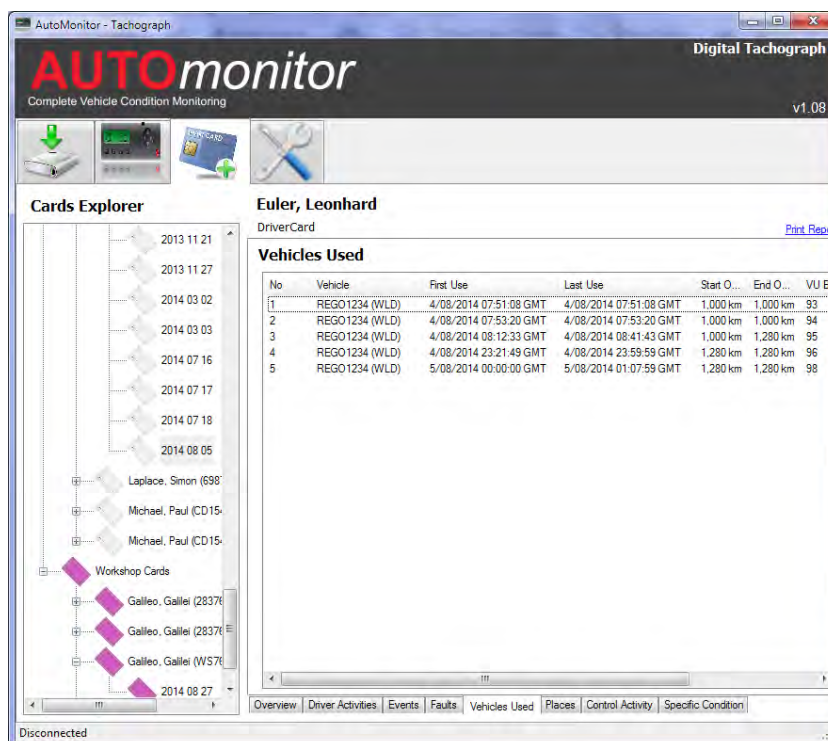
AutoMonitor - Tachograph

AUTOmonitor
Complete Vehicle Condition Monitoring

Digital Tachograph
v1.08

DRIVERCARD

Cards Explorer

2013 11 21
2013 11 27
2014 03 02
2014 03 03
2014 07 16
2014 07 17
2014 07 18
2014 08 05
Laplace, Simon (698
Michael, Paul (CD15
Michael, Paul (CD15
Workshop Cards
Galileo, Gallei (2837
Galileo, Gallei (2837
Galileo, Gallei (WS7
2014 08 27

Euler, Leonhard
DriverCard
Print Rep

Vehicles Used

| No | Vehicle | First Use | Last Use | Start O... | End O... | VU E |
|---|---|---|---|---|---|---|
| 1 | REGO1234 (WLD) | 4/08/2014 07:51:08 GMT | 4/08/2014 07:51:08 GMT | 1,000 km | 1,000 km | 93 |
| 2 | REGO1234 (WLD) | 4/08/2014 07:53:20 GMT | 4/08/2014 07:53:20 GMT | 1,000 km | 1,000 km | 94 |
| 3 | REGO1234 (WLD) | 4/08/2014 08:12:33 GMT | 4/08/2014 08:41:43 GMT | 1,000 km | 1,280 km | 95 |
| 4 | REGO1234 (WLD) | 4/08/2014 23:21:49 GMT | 4/08/2014 23:59:59 GMT | 1,280 km | 1,280 km | 96 |
| 5 | REGO1234 (WLD) | 5/08/2014 00:00:00 GMT | 5/08/2014 01:07:59 GMT | 1,280 km | 1,280 km | 98 |

Overview | Driver Activities | Events | Faults | Vehicles Used | Places | Control Activity | Specific Condition

Disconnected